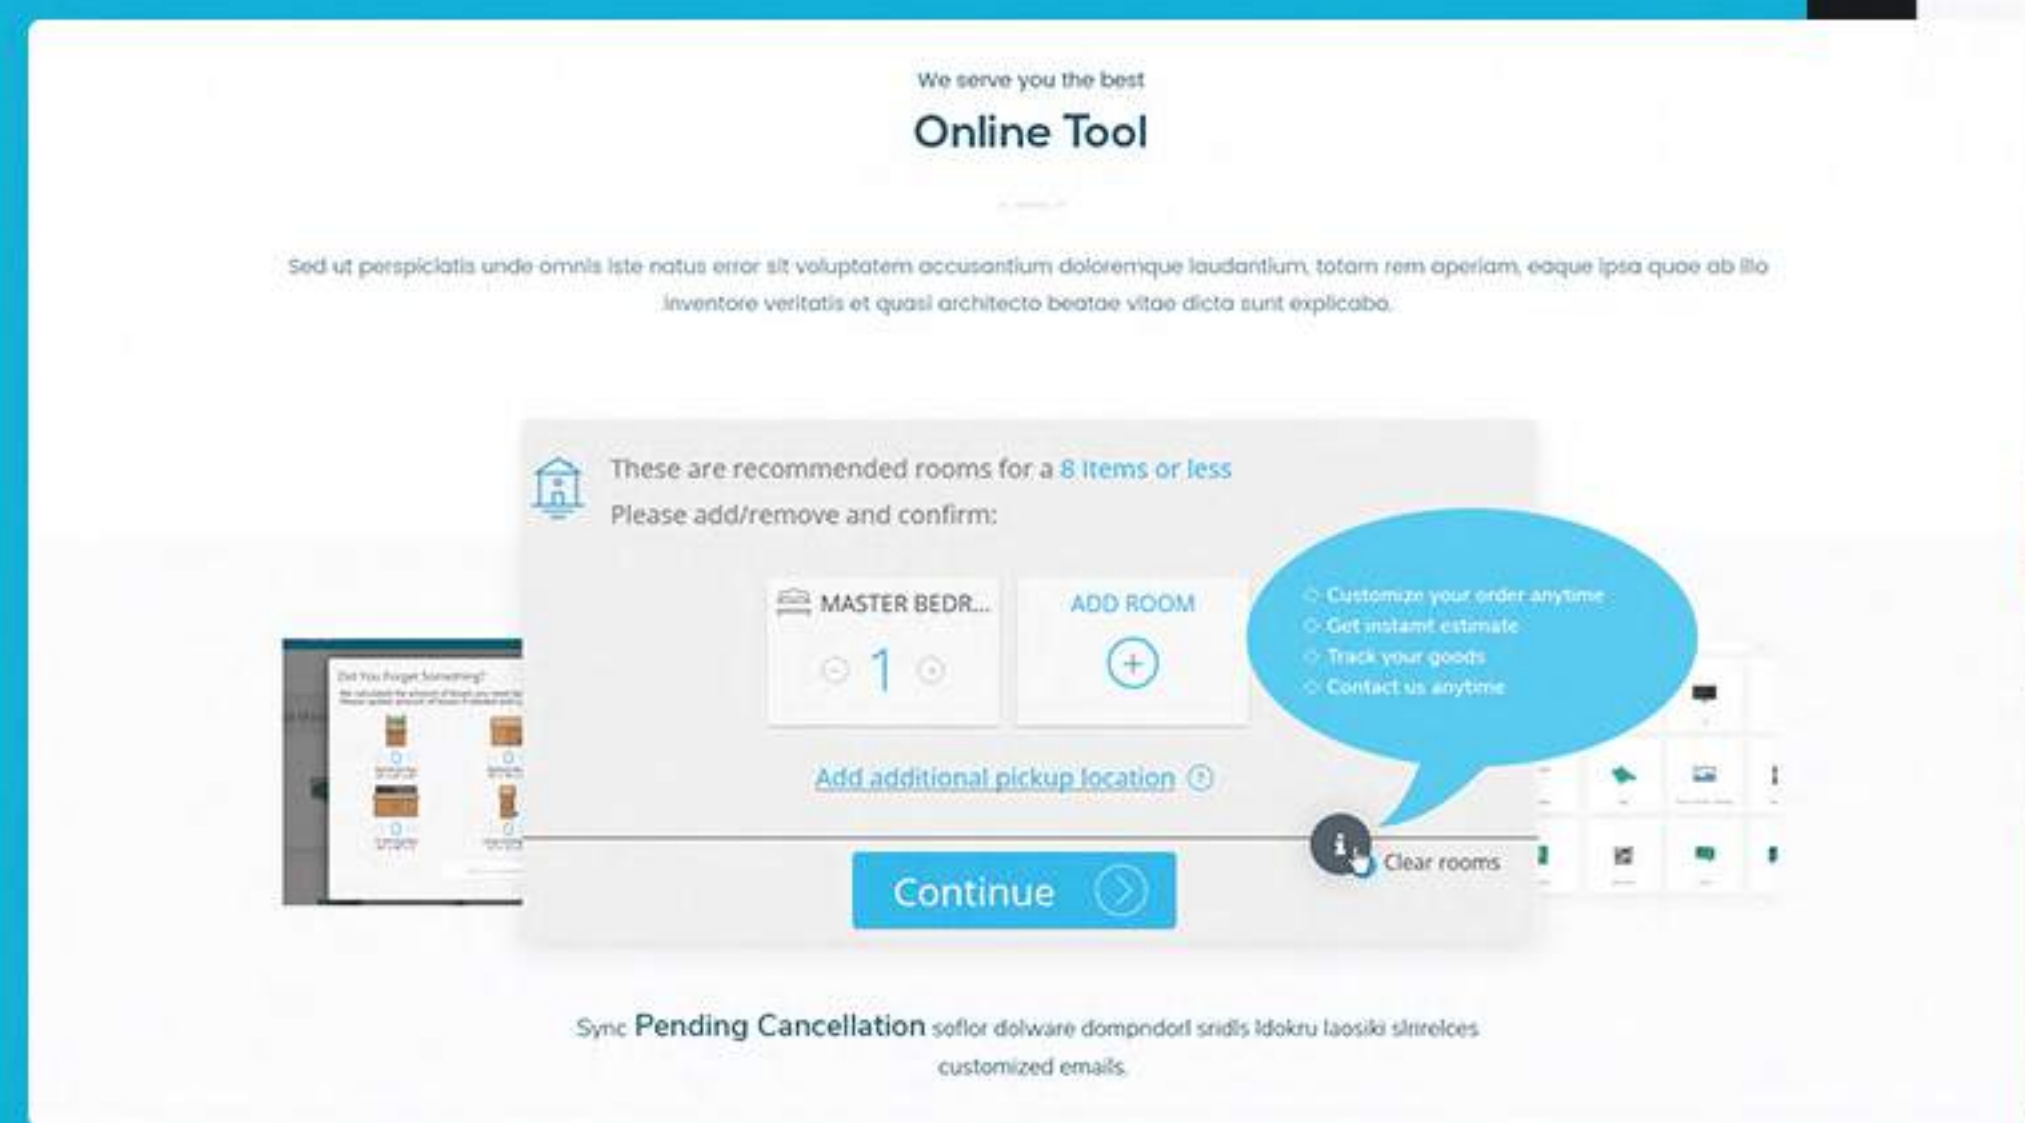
We serve you the best

Online Tool

Sed ut perspiciatis unde omnis iste natus error sit voluptatem accusantium doloremque laudantium, totam rem aperiam, eaque ipsa quae ab illo inventore veritatis et quasi architecto beatae vitae dicta sunt explicabo.

These are recommended rooms for a 8 items or less
Please add/remove and confirm:

MASTER BEDR...
1

ADD ROOM

Customize your order anytime
Get instant estimate
Track your goods
Contact us anytime

Did You Forget Something?

Add additional pickup location

Clear rooms

Continue

Sync Pending Cancellation soflor dolware dompndorl snidls ldokru laosiki slnrelces customized emails.